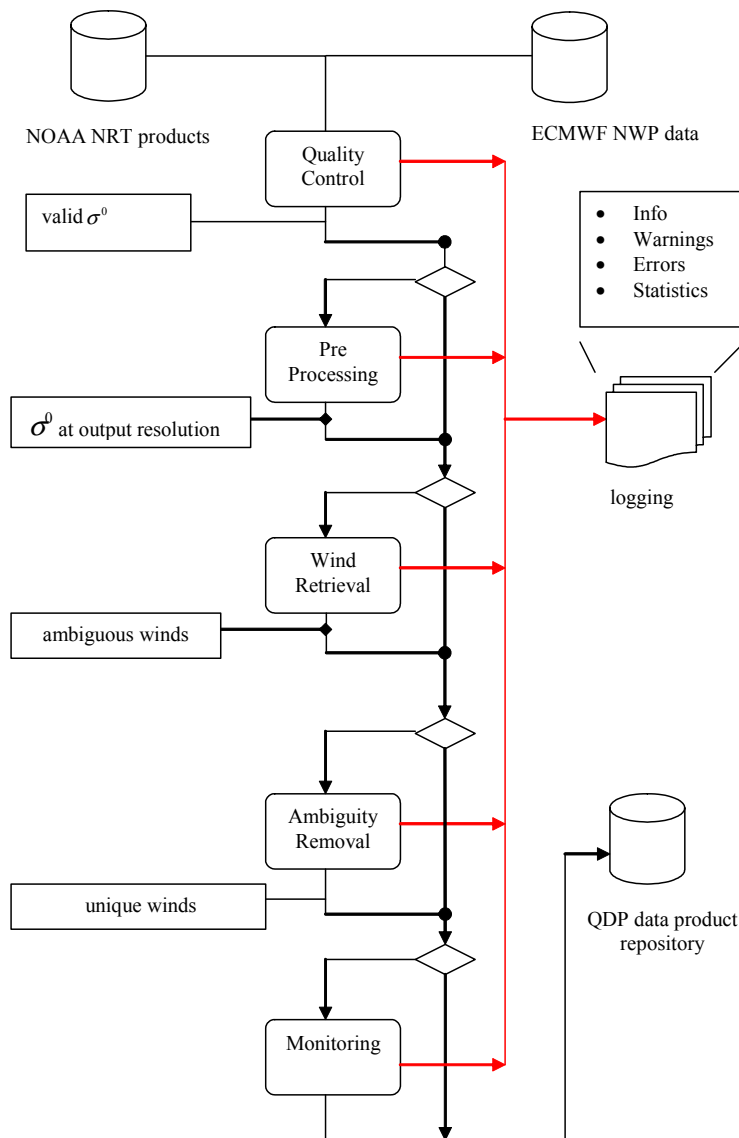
NOAA NRT products

ECMWF NWP data

Quality Control

valid $\sigma^0$

- Info
- Warnings
- Errors
- Statistics

Pre Processing

$\sigma^0$ at output resolution

logging

Wind Retrieval

ambiguous winds

Ambiguity Removal

unique winds

QDP data product repository

Monitoring